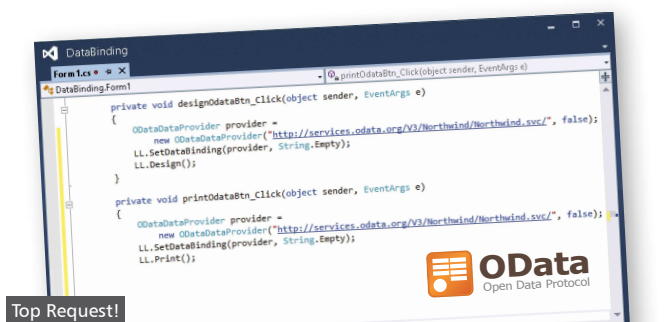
DataBinding

Form1.cs

printOdataBtn_Click(object sender, EventArgs e)

DataBinding.Form1

private void designOdataBtn_Click(object sender, EventArgs e)
{
ODataDataProvider provider =
new ODataDataProvider("http://services.odata.org/V3/Northwind/Northwind.svc/", false);
LL.SetDataBinding(provider, String.Empty);
LL.Design();
}

private void printOdataBtn_Click(object sender, EventArgs e)
{
ODataDataProvider provider =
new ODataDataProvider("http://services.odata.org/V3/Northwind/Northwind.svc/", false);
LL.SetDataBinding(provider, String.Empty);
LL.Print();

OData
Open Data Protocol

Top Request!